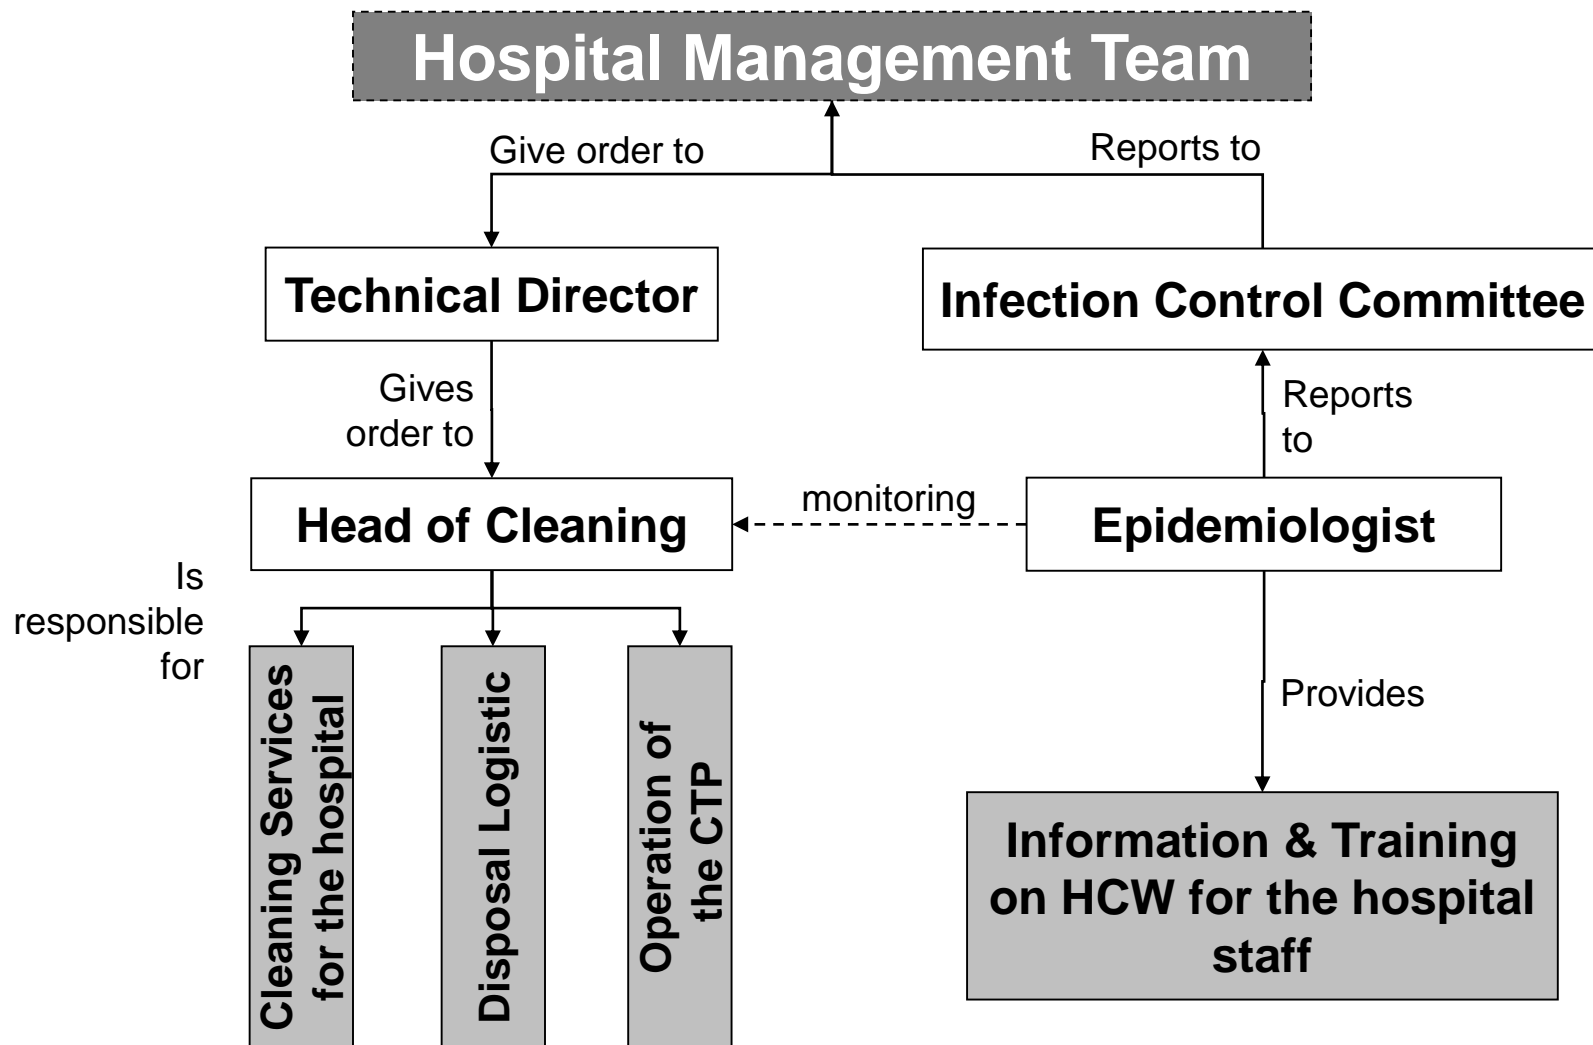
Hospital Management Team

Give order to

Reports to

Technical Director

Infection Control Committee

Gives order to

Reports to

Head of Cleaning

monitoring

Epidemiologist

Is responsible for

Cleaning Services for the hospital

Disposal Logistic

Operation of the CTP

Provides

Information & Training on HCW for the hospital staff